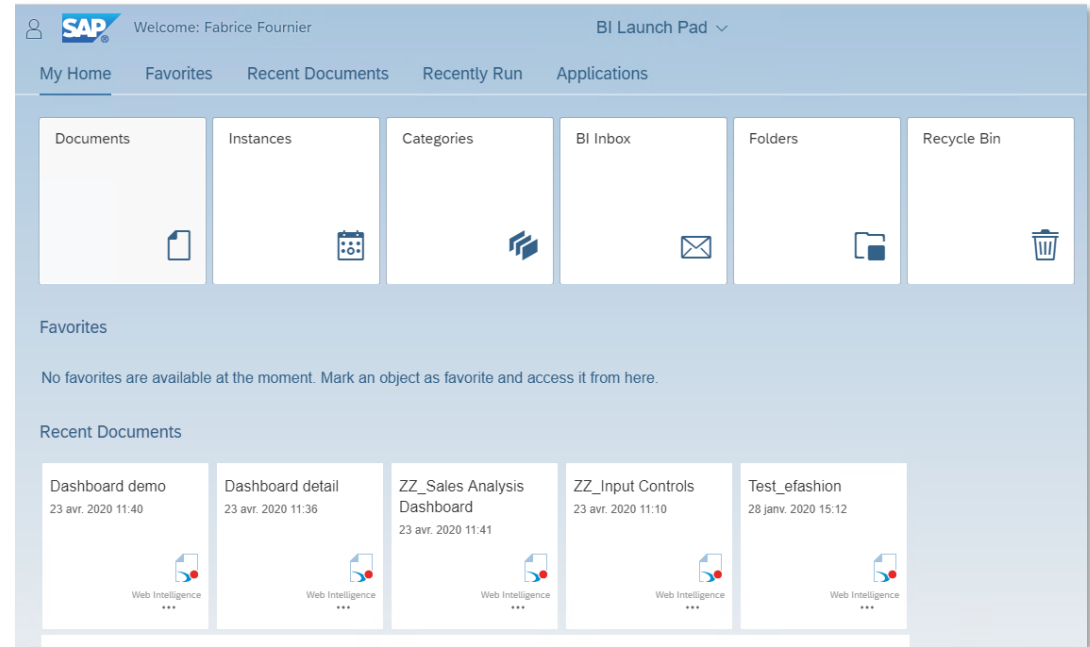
SAP Welcome: Fabrice Fournier

BI Launch Pad

My Home Favorites Recent Documents Recently Run Applications

Documents

Instances

Categories

BI Inbox

Folders

Recycle Bin

Favorites

No favorites are available at the moment. Mark an object as favorite and access it from here.

Recent Documents

Dashboard demo
23 avr. 2020 11:40
Web Intelligence
•••

Dashboard detail
23 avr. 2020 11:36
Web Intelligence
•••

ZZ_Sales Analysis Dashboard
23 avr. 2020 11:41
Web Intelligence
•••

ZZ_Input Controls
23 avr. 2020 11:10
Web Intelligence
•••

Test_efashion
28 janv. 2020 15:12
Web Intelligence
•••